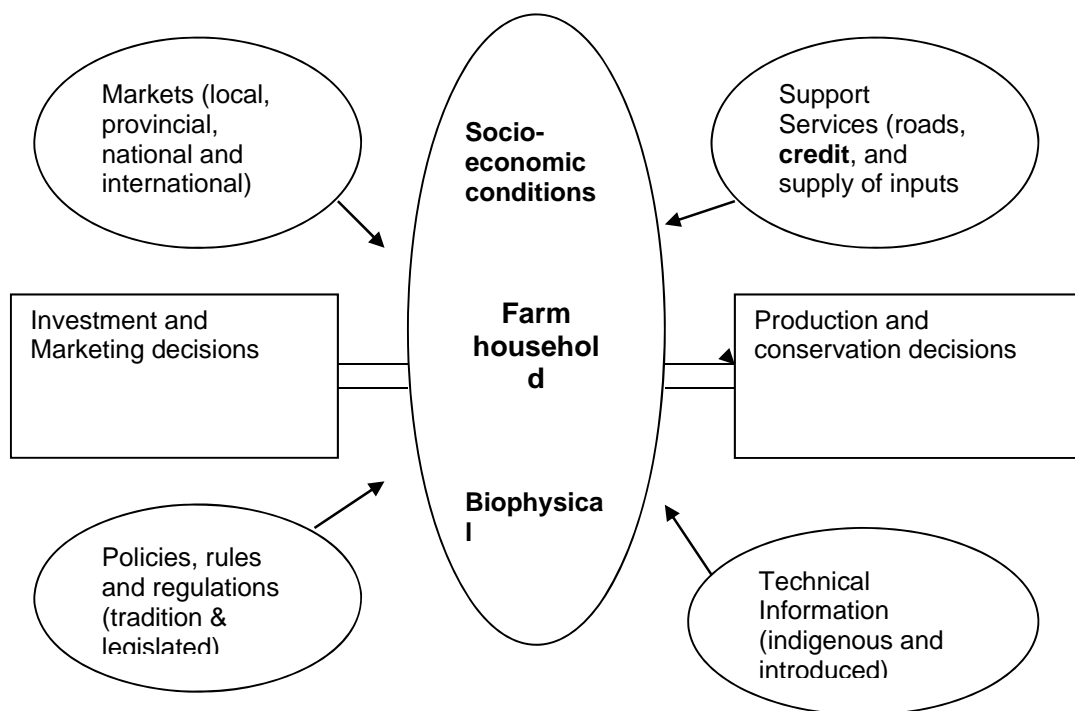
Markets (local, provincial, national and international)

Socio-economic conditions

Support Services (roads, credit, and supply of inputs

Investment and Marketing decisions

Farm househol d

Production and conservation decisions

Biophysica l

Policies, rules and regulations (tradition & legislated)

Technical Information (indigenous and introduced)